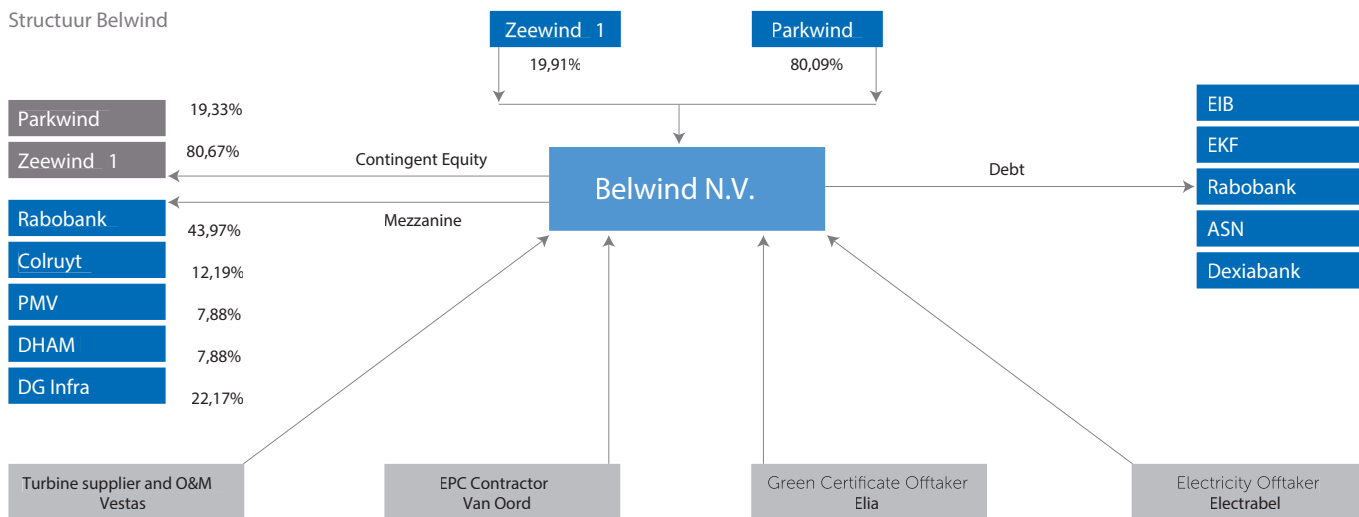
Structuur Belwind

Zeewind 1
19,91%

Parkwind
80,09%

Parkwind 19,33%
Zeewind 1 80,67%

Contingent Equity

Belwind N.V.

Debt

Mezzanine

Rabobank 43,97%
Colruyt 12,19%
PMV 7,88%
DHAM 7,88%
DG Infra 22,17%

EIB
EKF
Rabobank
ASN
Dexiabank

Turbine supplier and O&M
Vestas

EPC Contractor
Van Oord

Green Certificate Offtaker
Elia

Electricity Offtaker
Electrabel